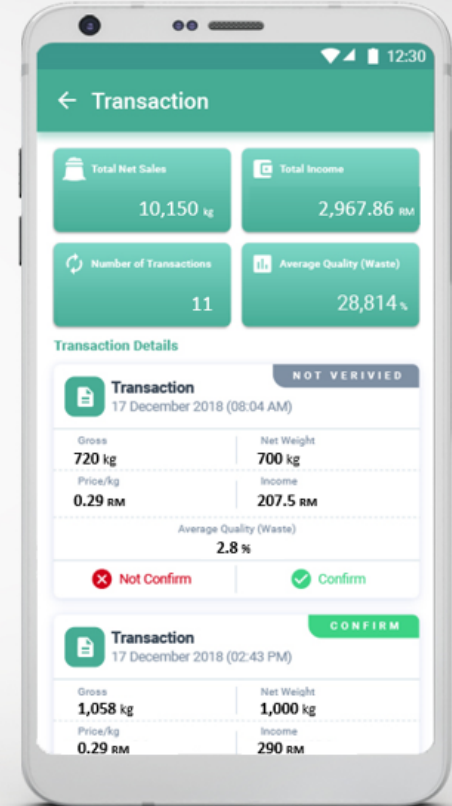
12:30

Transaction

Total Net Sales
10,150 kg

Total Income
2,967.86 RM

Number of Transactions
11

Average Quality (Waste)
28,814 %

Transaction Details

NOT VERIVIED
Transaction
17 December 2018 (08:04 AM)

Gross
720 kg

Net Weight
700 kg

Price/kg
0.29 RM

Income
207.5 RM

Average Quality (Waste)
2.8 %

Not Confirm
Confirm

CONFIRM
Transaction
17 December 2018 (02:43 PM)

Gross
1,058 kg

Net Weight
1,000 kg

Price/kg
0.29 RM

Income
290 RM